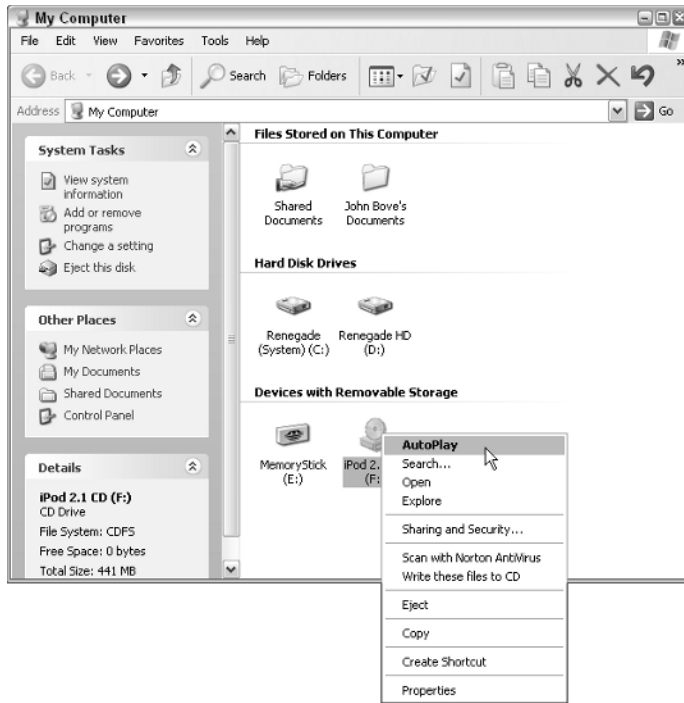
My Computer

File Edit View Favorites Tools Help

Back Search Folders

Address My Computer Go

System Tasks

View system information
Add or remove programs
Change a setting
Eject this disk

Other Places

My Network Places
My Documents
Shared Documents
Control Panel

Details

iPod 2.1 CD (F:)
CD Drive
File System: CDFS
Free Space: 0 bytes
Total Size: 441 MB

Files Stored on This Computer

Shared Documents
John Bove's Documents

Hard Disk Drives

Renegade (System) (C:)
Renegade HD (D:)

Devices with Removable Storage

MemoryStick (E:)
iPod 2. (F:

AutoPlay
Search...
Open
Explore
Sharing and Security...
Scan with Norton AntiVirus
Write these files to CD
Eject
Copy
Create Shortcut
Properties